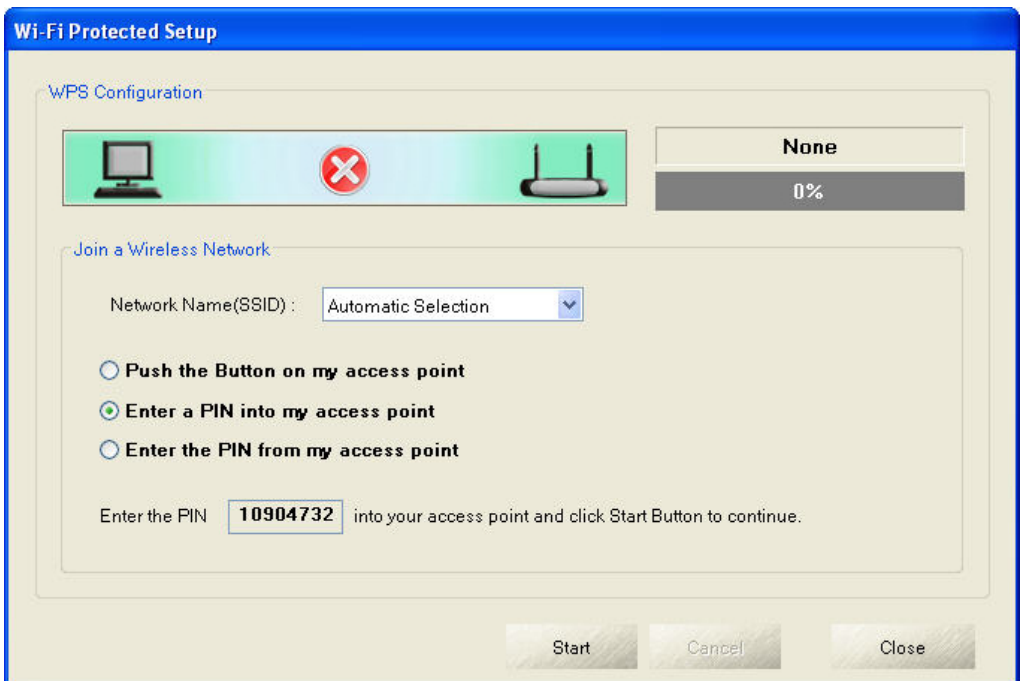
Wi-Fi Protected Setup

WPS Configuration

None

0%

Join a Wireless Network

Network Name(SSID) : Automatic Selection

Push the Button on my access point

Enter a PIN into my access point

Enter the PIN from my access point

Enter the PIN 10904732 into your access point and click Start Button to continue.

Start

Cancel

Close